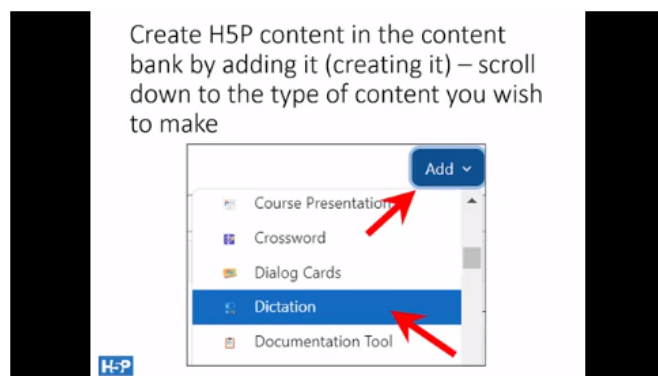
Create H5P content in the content bank by adding it (creating it) – scroll down to the type of content you wish to make

Add

Course Presentation

Crossword

Dialog Cards

Dictation

Documentation Tool

H5P